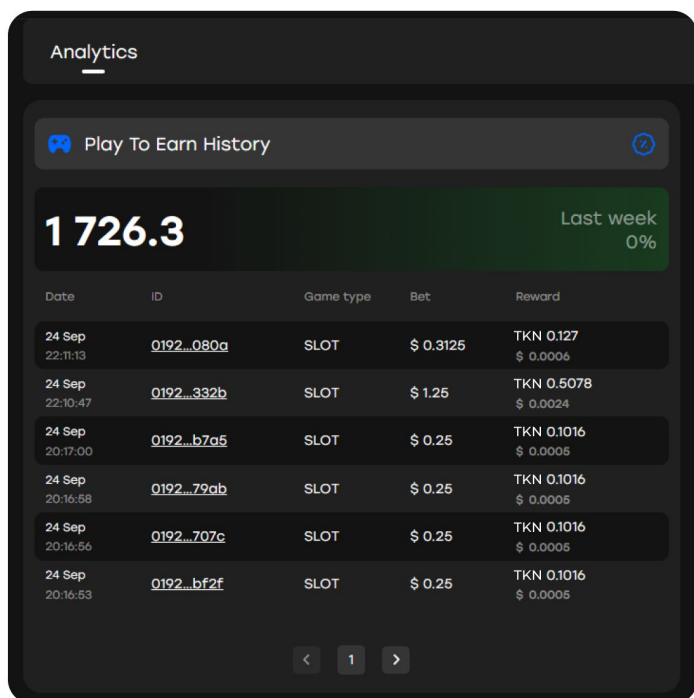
Analytics

Play To Earn History

1 726.3

Last week
0%

| Date | ID | Game type | Bet | Reward |
|---|---|---|---|---|
| 24 Sep 22:11:13 | 0192...080a | SLOT | $ 0.3125 | TKN 0.127 $ 0.0006 |
| 24 Sep 22:10:47 | 0192...332b | SLOT | $ 1.25 | TKN 0.5078 $ 0.0024 |
| 24 Sep 20:17:00 | 0192...b7a5 | SLOT | $ 0.25 | TKN 0.1016 $ 0.0005 |
| 24 Sep 20:16:58 | 0192...79ab | SLOT | $ 0.25 | TKN 0.1016 $ 0.0005 |
| 24 Sep 20:16:56 | 0192...707c | SLOT | $ 0.25 | TKN 0.1016 $ 0.0005 |
| 24 Sep 20:16:53 | 0192...bf2f | SLOT | $ 0.25 | TKN 0.1016 $ 0.0005 |

< 1 >